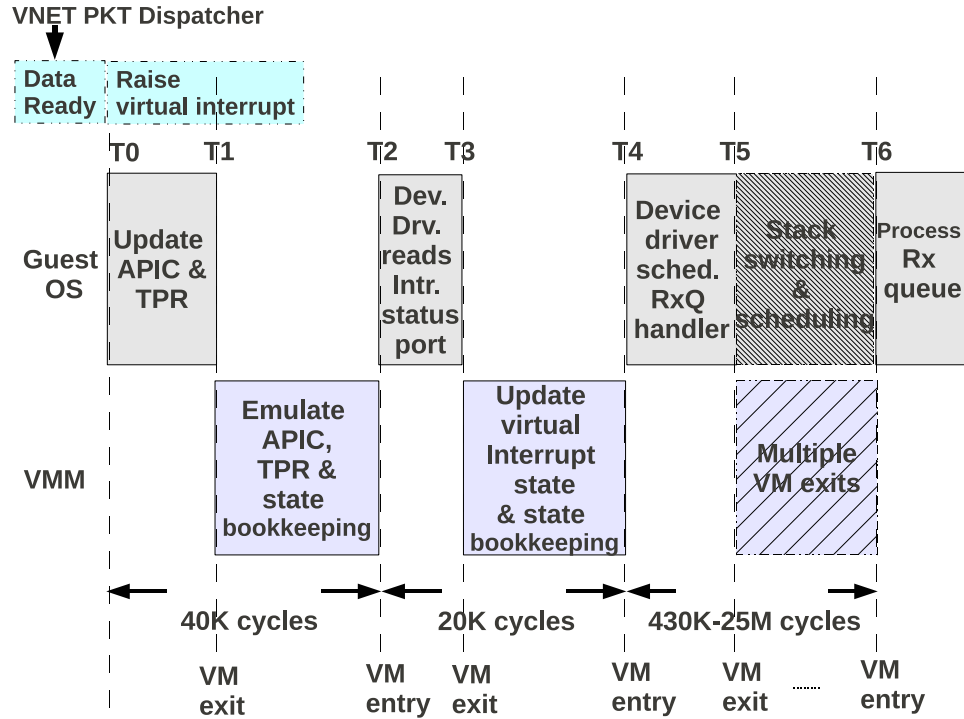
VNET PKT Dispatcher

Data Ready

Raise virtual interrupt

T0 T1 T2 T3 T4 T5 T6

Guest OS

Update APIC & TPR

Dev. Drv. reads Intr. status port

Device driver sched. RxQ handler

Stack switching & scheduling

Process Rx queue

VMM

Emulate APIC, TPR & state bookkeeping

Update virtual Interrupt state & state bookkeeping

Multiple VM exits

40K cycles

20K cycles

430K-25M cycles

VM exit

VM entry

VM exit

VM entry

VM exit

.......

VM entry